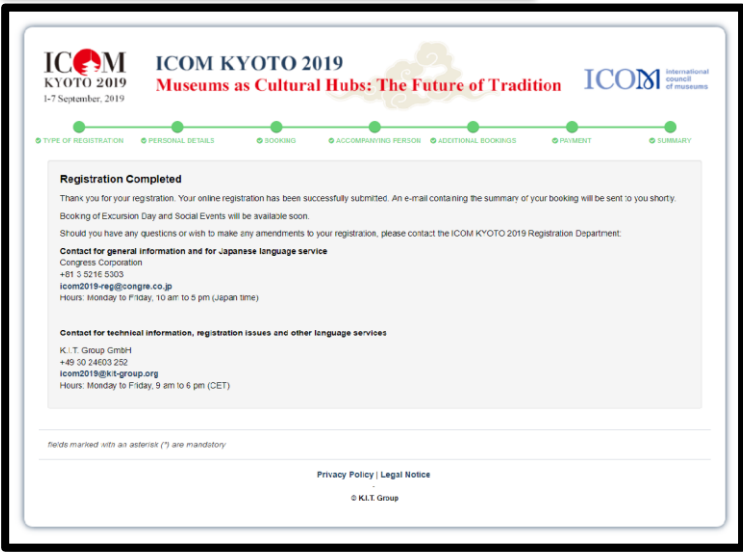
ICOM KYOTO 2019
1-7 September, 2019

ICOM KYOTO 2019
Museums as Cultural Hubs: The Future of Tradition

ICOM international council of museums

TYPE OF REGISTRATION | PERSONAL DETAILS | BOOKING | ACCOMPANYING PERSON | ADDITIONAL BOOKINGS | PAYMENT | SUMMARY

Registration Completed

Thank you for your registration. Your online registration has been successfully submitted. An e-mail containing the summary of your booking will be sent to you shortly.

Booking of Excursion Day and Social Events will be available soon.

Should you have any questions or wish to make any amendments to your registration, please contact the ICOM KYOTO 2019 Registration Department:

Contact for general information and for Japanese language service
Congress Corporation
+81 3 5216 5303
icom2019-reg@congre.co.jp
Hours: Monday to Friday, 10 am to 5 pm (Japan time)

Contact for technical information, registration issues and other language services
K.I.T. Group GmbH
+49 30 24603 252
icom2019@kit-group.org
Hours: Monday to Friday, 9 am to 6 pm (CET)

fields marked with an asterisk (*) are mandatory

Privacy Policy | Legal Notice

© K.I.T. Group